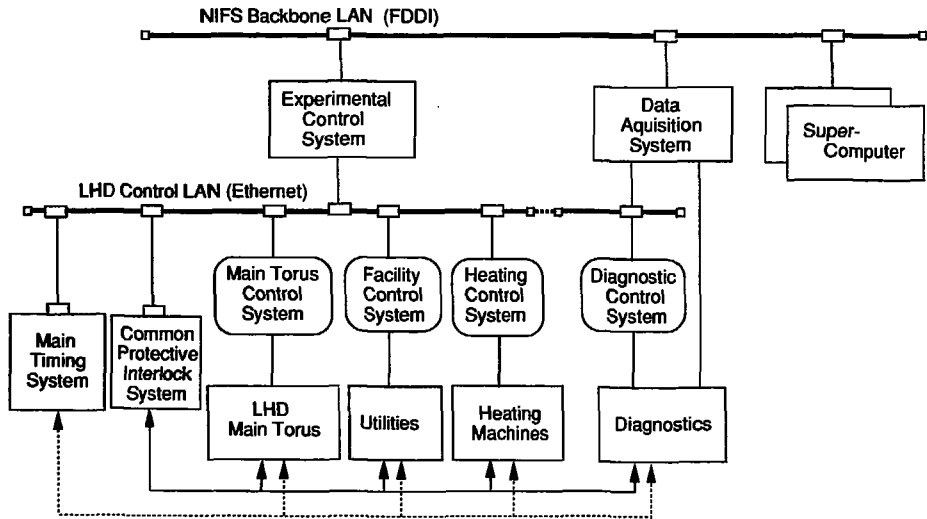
NIFS Backbone LAN (FDDI)

Experimental Control System

Data Aquisition System

Super-Computer

LHD Control LAN (Ethernet)

Main Torus Control System

Facility Control System

Heating Control System

Diagnostic Control System

Main Timing System

Common Protective Interlock System

LHD Main Torus

Utilities

Heating Machines

Diagnostics